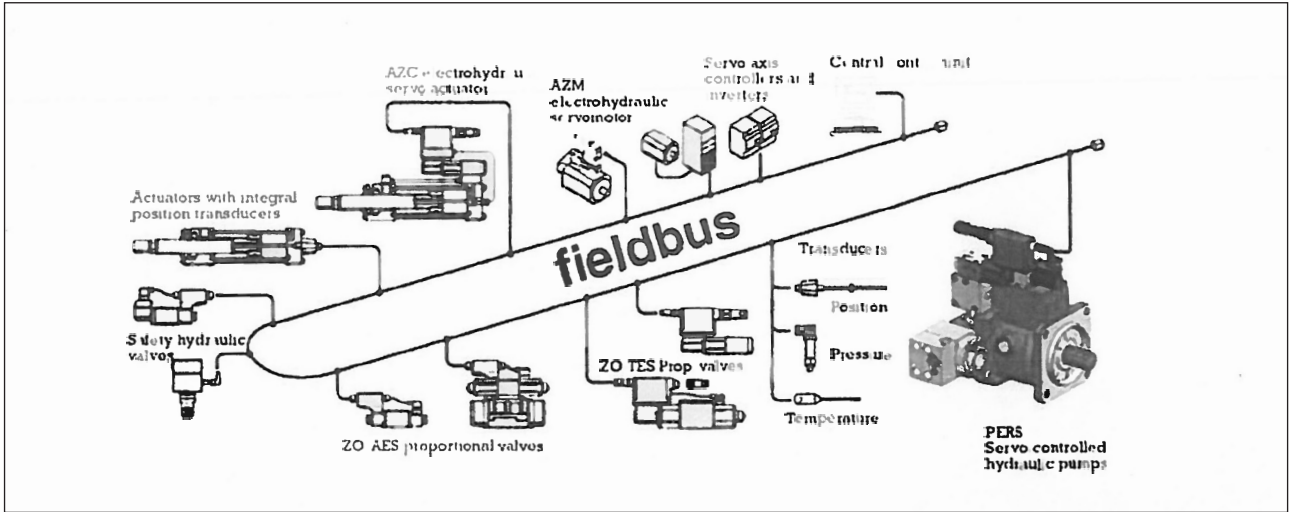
AZC electrohydraulic servo actuator

AZM electrohydraulic servomotor

Servo axis controllers and inverters

Central control unit

Actuators with integral position transducers

fieldbus

Transducers

Position

Pressure

Temperature

Safety hydraulic valves

ZO TES Prop valves

ZO AES proportional valves

PERS Servo controlled hydraulic pumps